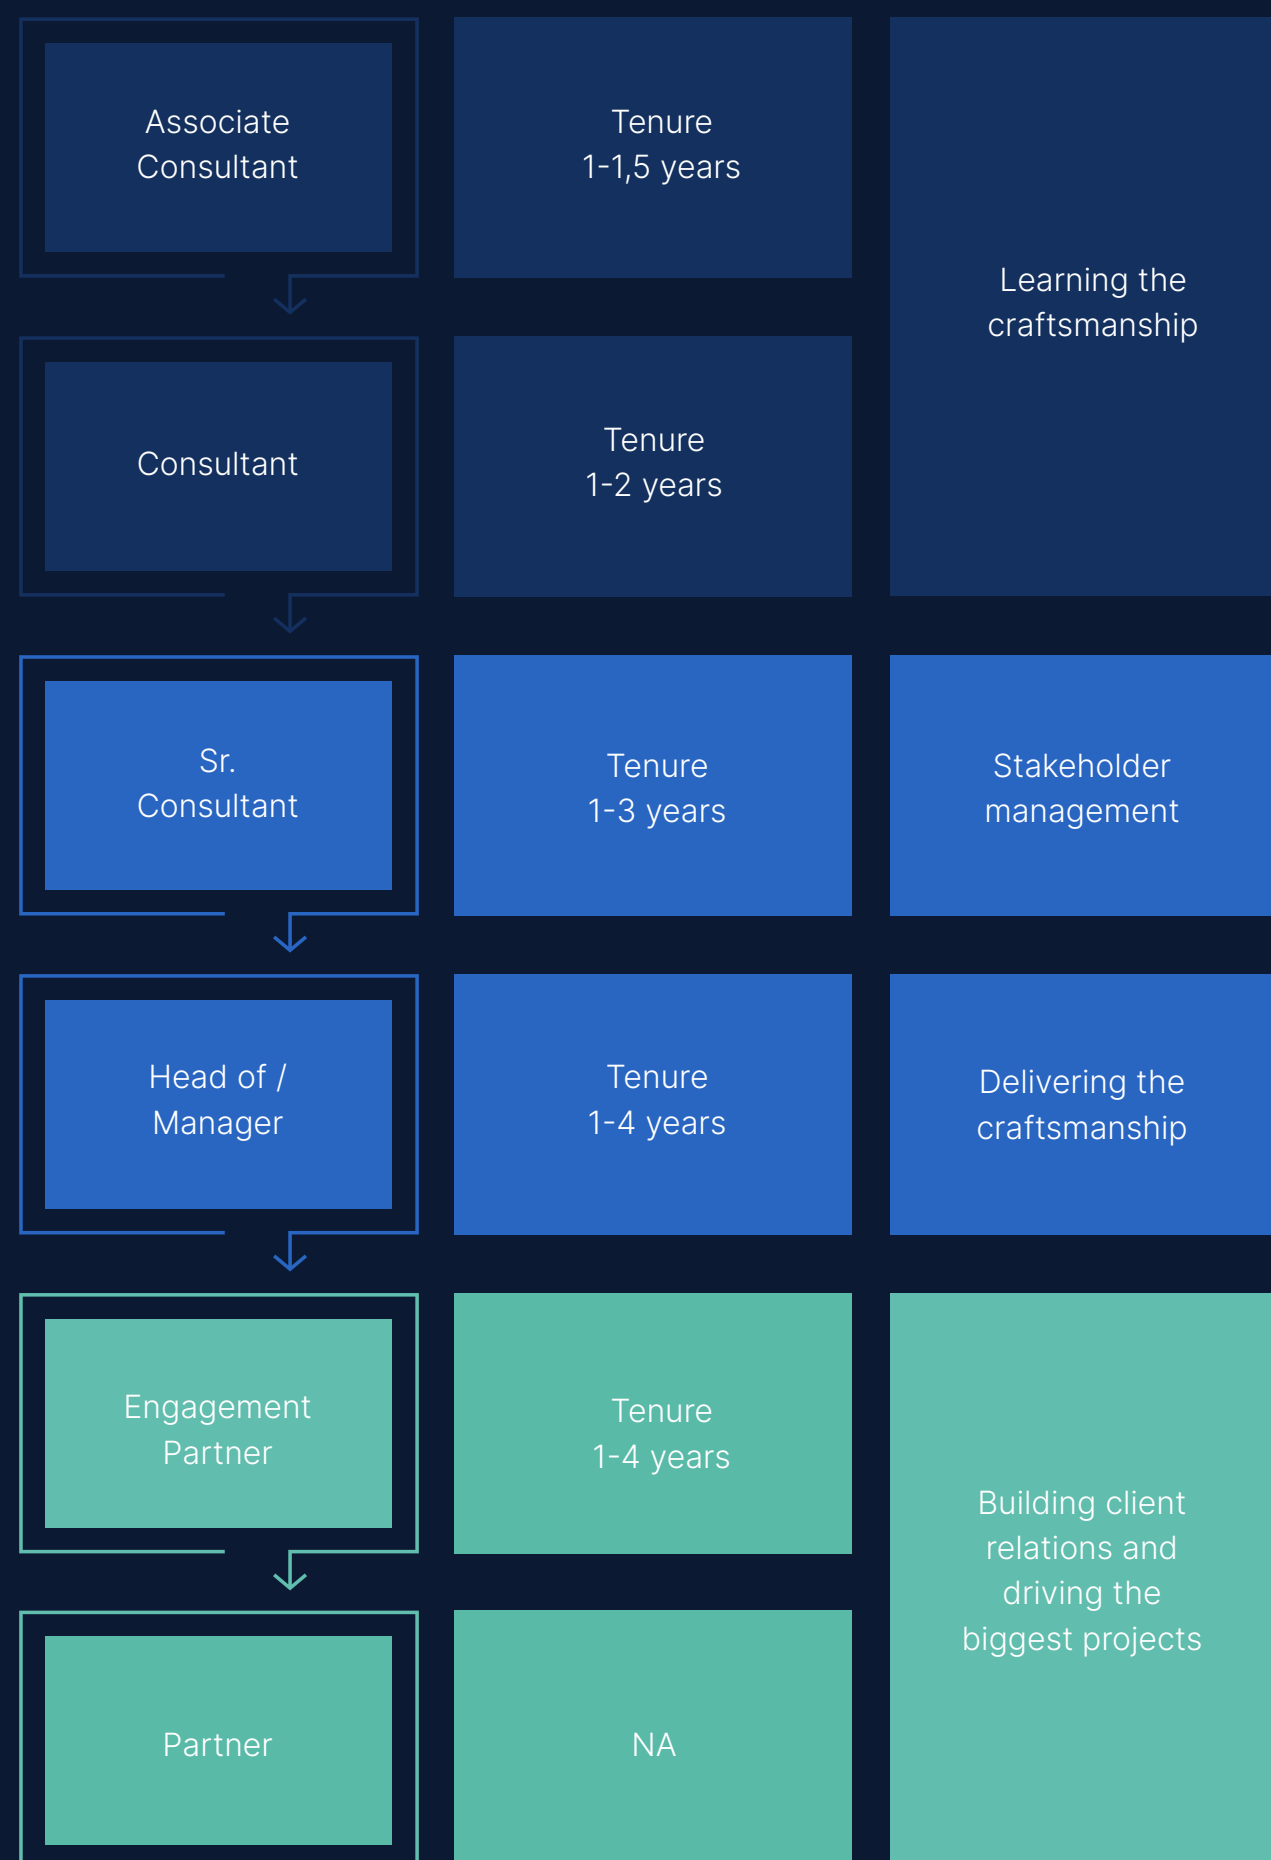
Associate Consultant

Tenure 1-1,5 years

Learning the craftsmanship

Consultant

Tenure 1-2 years

Sr. Consultant

Tenure 1-3 years

Stakeholder management

Head of / Manager

Tenure 1-4 years

Delivering the craftsmanship

Engagement Partner

Tenure 1-4 years

Building client relations and driving the biggest projects

Partner

NA